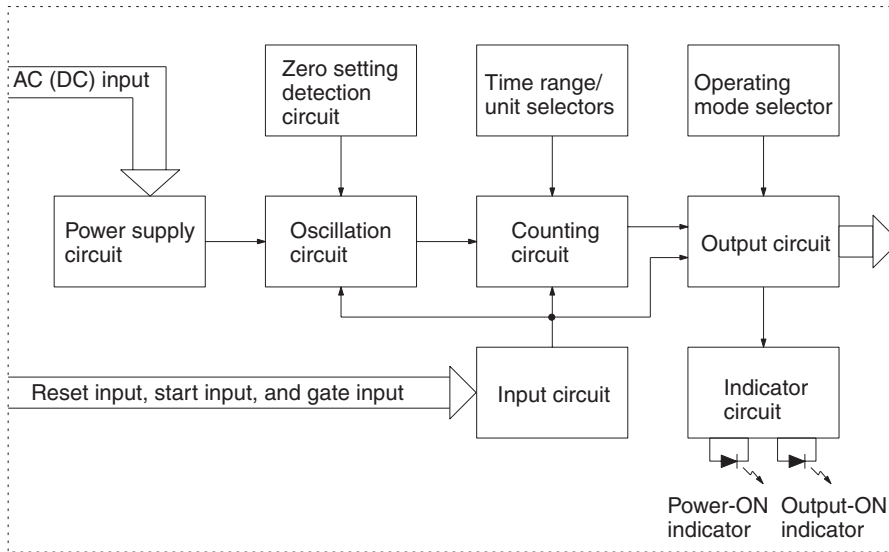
AC (DC) input

Zero setting detection circuit

Time range/ unit selectors

Operating mode selector

Power supply circuit

Oscillation circuit

Counting circuit

Output circuit

Reset input, start input, and gate input

Input circuit

Indicator circuit

Power-ON indicator

Output-ON indicator